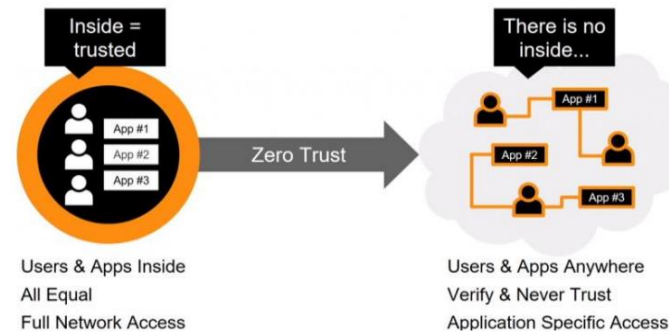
Inside = trusted

App #1
App #2
App #3

Zero Trust

There is no inside...

App #1
App #2
App #3

Users & Apps Inside
All Equal
Full Network Access

Users & Apps Anywhere
Verify & Never Trust
Application Specific Access